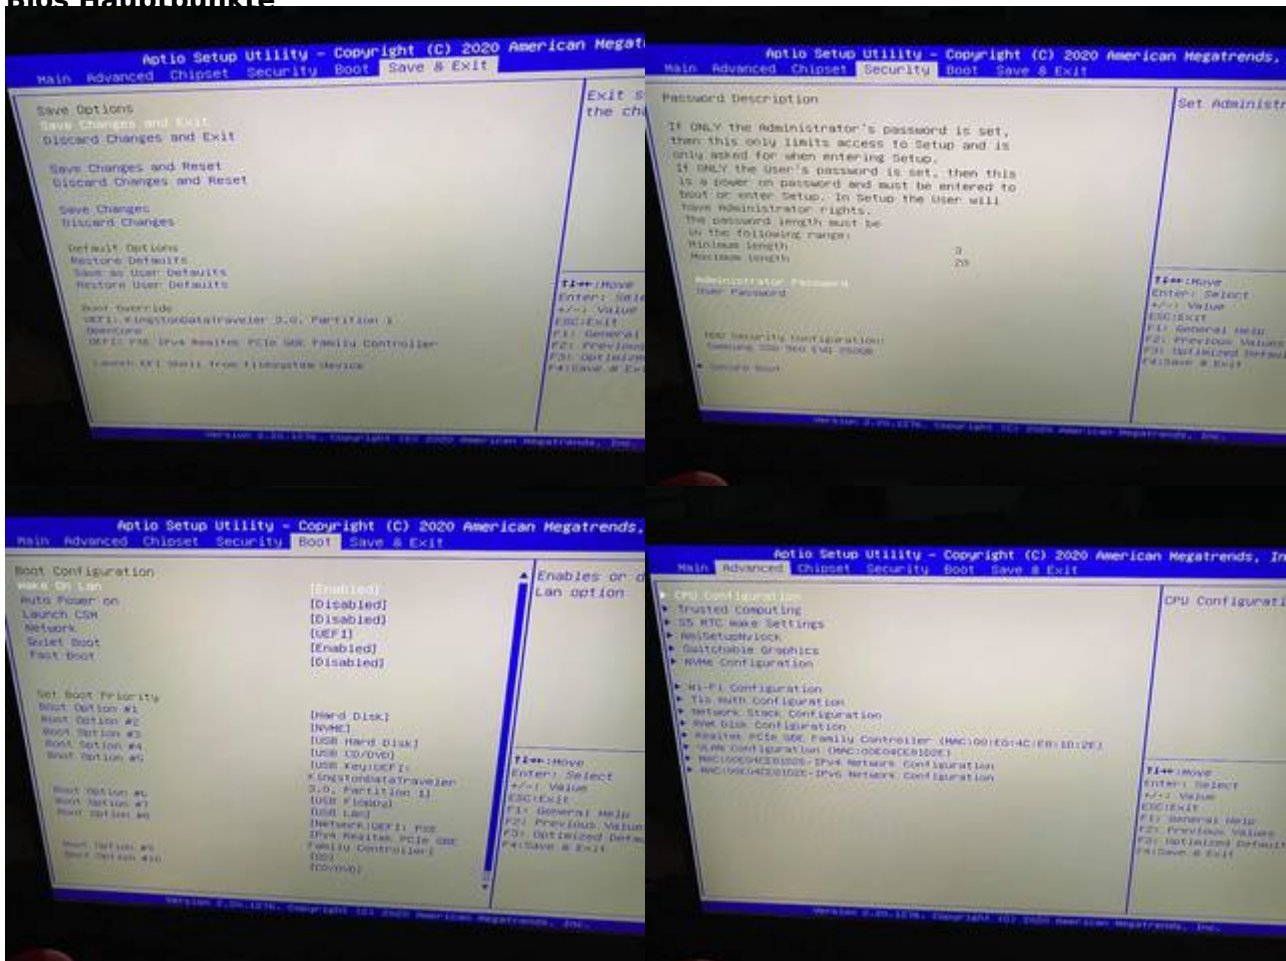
Bios Handbook

Aptio Setup Utility - Copyright (C) 2020 American Megat
Main Advanced Chipset Security Boot Save & Exit

Save Options
Save Changes and Exit
Discard Changes and Exit

Save Changes and Reset
Discard Changes and Reset

Save Changes
Discard Changes

Default Options
Restore Defaults
Save as User Defaults
Restore User Defaults

Boot Override
UEFI: KingstonDataTraveler 3.0, Partition 1
Opencore
UEFI: PXE IPv4 Realtek PCIe GBE Family Controller

Launch EFI Shell from filesystem device

Exit s
the ch

↑↓↔:Move
Enter: Sele
+/-: Value
ESC:Exit
F1: General
F2: Previous
F3: Optimized
F4:Save & Ex

Version 2.20.1276. Copyright (C) 2020 American Megatrends, Inc.

Aptio Setup Utility - Copyright (C) 2020 American Megatrends,
Main Advanced Chipset Security Boot Save & Exit

Password Description

If ONLY the Administrator's password is set, then this only limits access to Setup and is only asked for when entering Setup.
If ONLY the User's password is set, then this is a power on password and must be entered to boot or enter Setup. In Setup the User will have Administrator rights.
The password length must be in the following range:
Minimum length 3
Maximum length 20

Administrator Password
User Password

HDD Security Configuration:
Samsung SSD 960 EVO 250GB

▶ Secure Boot

Set Administr

↑↓↔:Move
Enter: Select
+/-: Value
ESC:Exit
F1: General Help
F2: Previous Values
F3: Optimized Defaul
F4:Save & Exit

Version 2.20.1276. Copyright (C) 2020 American Megatrends, Inc.

Aptio Setup Utility - Copyright (C) 2020 American Megatrends,
Main Advanced Chipset Security Boot Save & Exit

Boot Configuration
Wake On Lan [Enabled]
Auto Power on [Disabled]
Launch CSM [Disabled]
Network [UEFI]
Quiet Boot [Enabled]
Fast Boot [Disabled]

Set Boot Priority
Boot Option #1 [Hard Disk]
Boot Option #2 [NVME]
Boot Option #3 [USB Hard Disk]
Boot Option #4 [USB CD/DVD]
Boot Option #5 [USB Key:UEFI: KingstonDataTraveler 3.0, Partition 1]
Boot Option #6 [USB Floppy]
Boot Option #7 [USB Lan]
Boot Option #8 [Network:UEFI: PXE IPv4 Realtek PCIe GBE Family Controller]
Boot Option #9 [SD]
Boot Option #10 [CD/DVD]

Enables or d
Lan option

↑↓↔:Move
Enter: Select
+/-: Value
ESC:Exit
F1: General Help
F2: Previous Value
F3: Optimized Defau
F4:Save & Exit

Version 2.20.1276. Copyright (C) 2020 American Megatrends, Inc.

Aptio Setup Utility - Copyright (C) 2020 American Megatrends, In
Main Advanced Chipset Security Boot Save & Exit

▶ CPU Configuration
▶ Trusted Computing
▶ S5 RTC Wake Settings
▶ AmiSetupNvLock
▶ Switchable Graphics
▶ NVMe Configuration

▶ Wi-Fi Configuration
▶ TLS Auth Configuration
▶ Network Stack Configuration
▶ RAM Disk Configuration
▶ Realtek PCIe GBE Family Controller (MAC:00:E0:4C:E8:1D:2E)
▶ VLAN Configuration (MAC:00E04CE81D2E)
▶ MAC:00E04CE81D2E-IPv4 Network Configuration
▶ MAC:00E04CE81D2E-IPv6 Network Configuration

CPU Configurati

↑↓↔:Move
Enter: Select
+/-: Value
ESC:Exit
F1: General Help
F2: Previous Values
F3: Optimized Default
F4:Save & Exit

Version 2.20.1276. Copyright (C) 2020 American Megatrends, Inc.